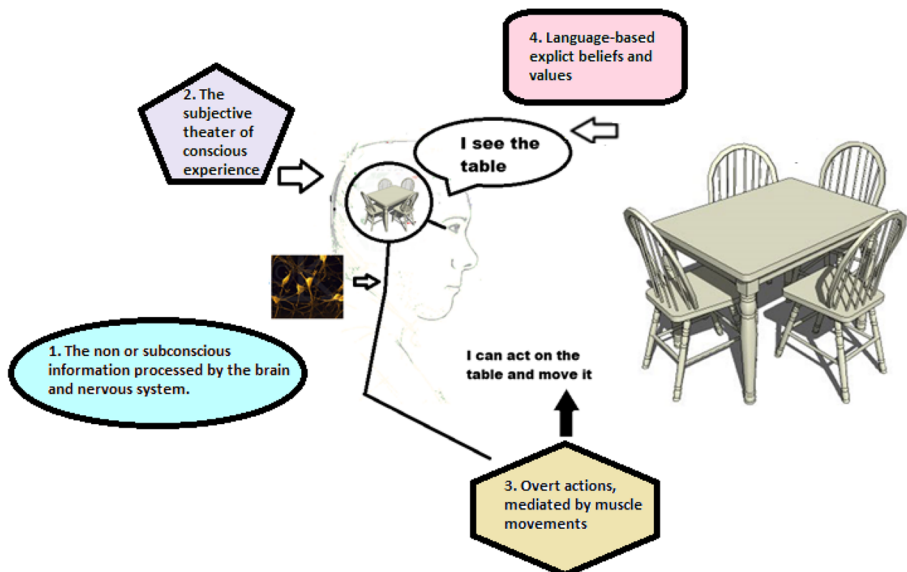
4. Language-based explict beliefs and values

2. The subjective theater of conscious experience

I see the table

1. The non or subconscious information processed by the brain and nervous system.

I can act on the table and move it

3. Overt actions, mediated by muscle movements